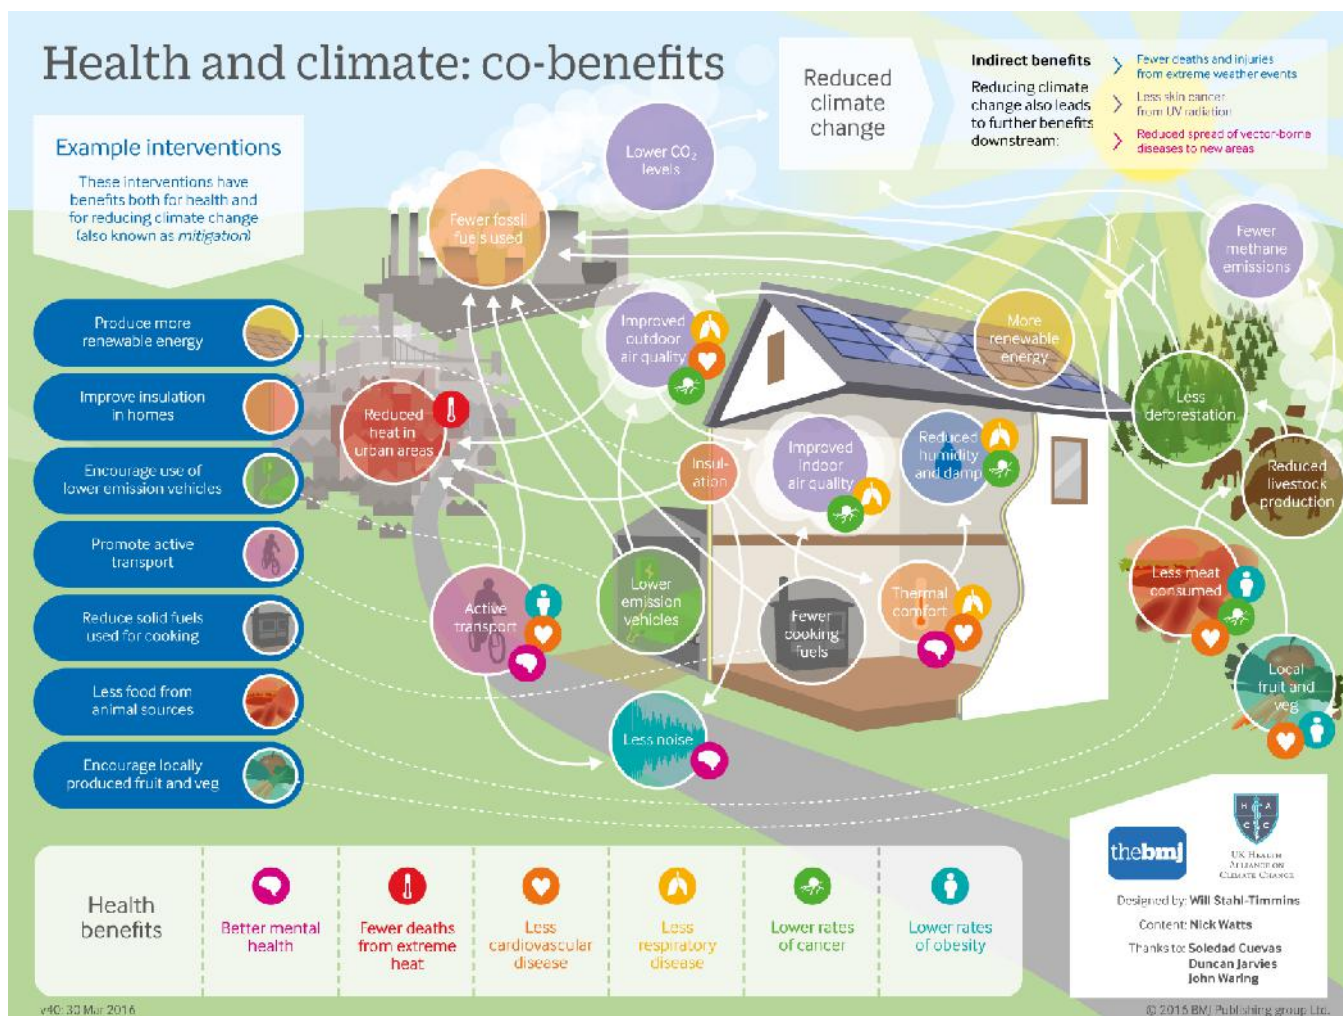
Health and climate: co-benefits

Reduced climate change

Indirect benefits

Reducing climate change also leads to further benefits downstream:

Fewer deaths and injuries from extreme weather events

Less skin cancer from UV radiation

Reduced spread of vector-borne diseases to new areas

Example interventions

These interventions have benefits both for health and for reducing climate change (also known as *mitigation*)

Produce more renewable energy

Improve insulation in homes

Encourage use of lower emission vehicles

Promote active transport

Reduce solid fuels used for cooking

Less food from animal sources

Encourage locally produced fruit and veg

Lower $CO_2$ levels

Fewer fossil fuels used

Fewer methane emissions

Improved outdoor air quality

More renewable energy

Less deforestation

Reduced heat in urban areas

Insulation

Improved indoor air quality

Reduced humidity and damp

Reduced livestock production

Less meat consumed

Lower emission vehicles

Active transport

Fewer cooking fuels

Thermal comfort

Local fruit and veg

Less noise

Health benefits

Better mental health

Fewer deaths from extreme heat

Less cardiovascular disease

Less respiratory disease

Lower rates of cancer

Lower rates of obesity

thebmj

UK Health Alliance on Climate Change

Designed by: Will Stahl-Timmins

Content: Nick Watts

Thanks to: Soledad Cuevas
Duncan Jarvies
John Waring

v40: 30 Mar 2016

© 2016 BMJ Publishing group Ltd.